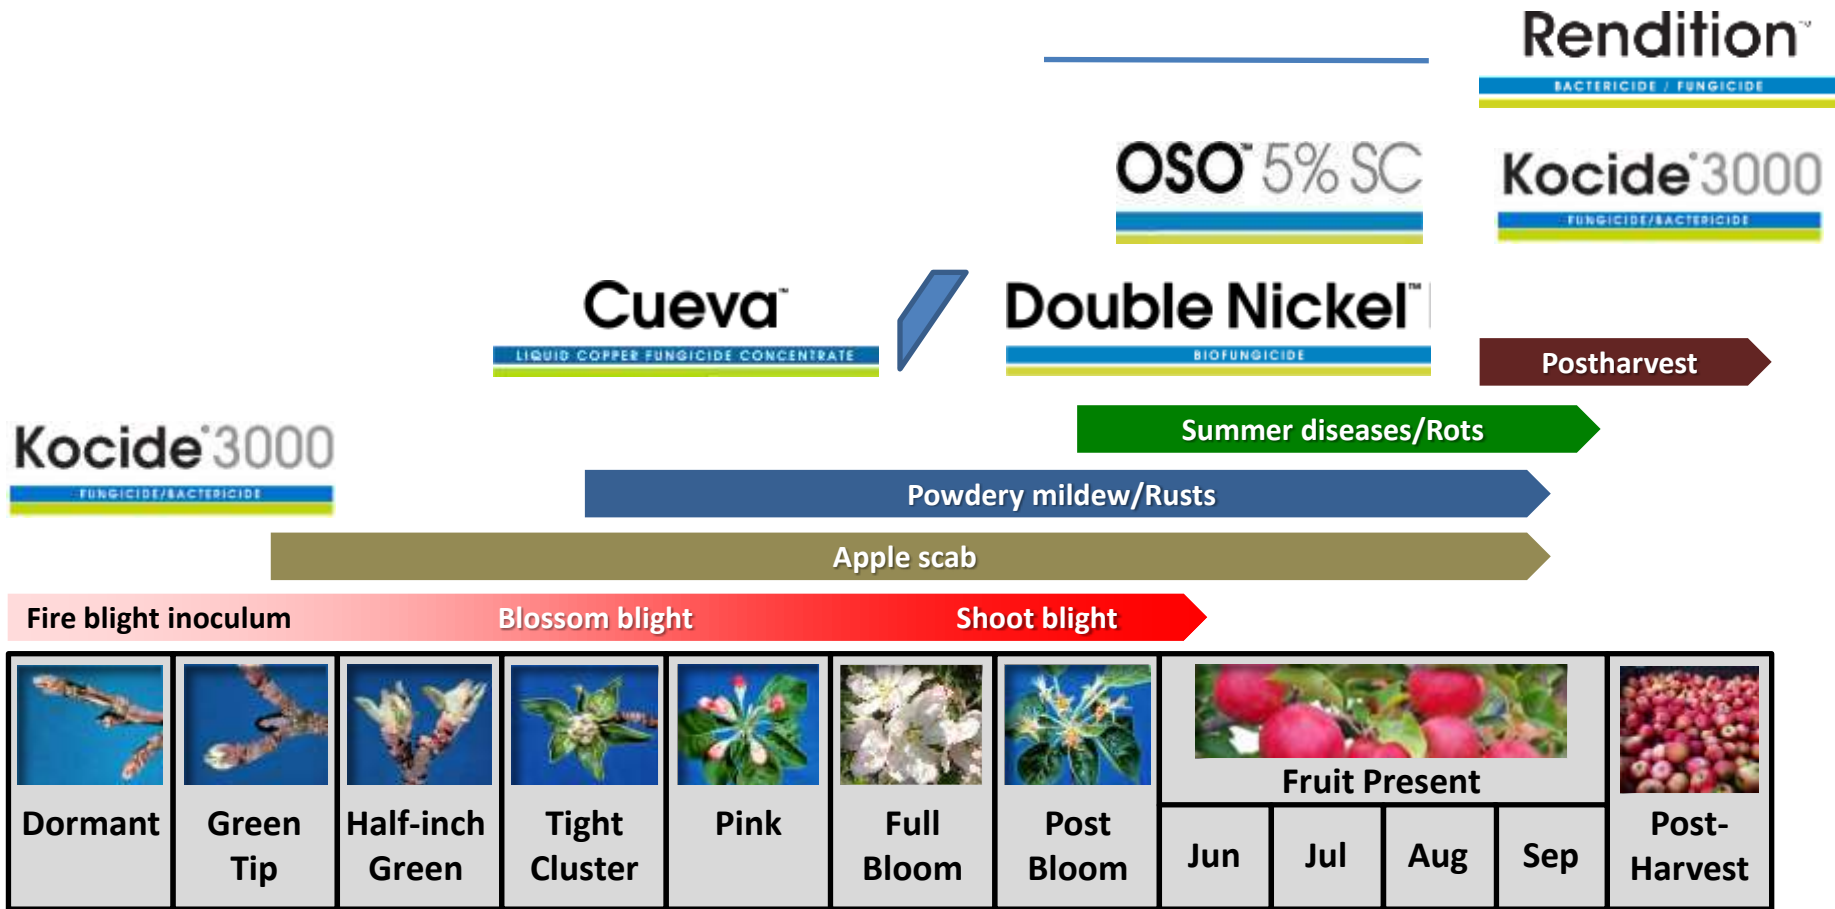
Rendition™
BACTERICIDE / FUNGICIDE

OSO® 5% SC

Kocide® 3000
FUNGICIDE/BACTERICIDE

Cueva™
LIQUID COPPER FUNGICIDE CONCENTRATE

Double Nickel™
BIOFUNGICIDE

Postharvest

Kocide® 3000
FUNGICIDE/BACTERICIDE

Summer diseases/Rots

Powdery mildew/Rusts

Apple scab

Fire blight inoculum Blossom blight Shoot blight

| Dormant | Green Tip | Half-inch Green | Tight Cluster | Pink | Full Bloom | Post Bloom | Fruit Present: Jun | Jul | Aug | Sep | Post-Harvest |